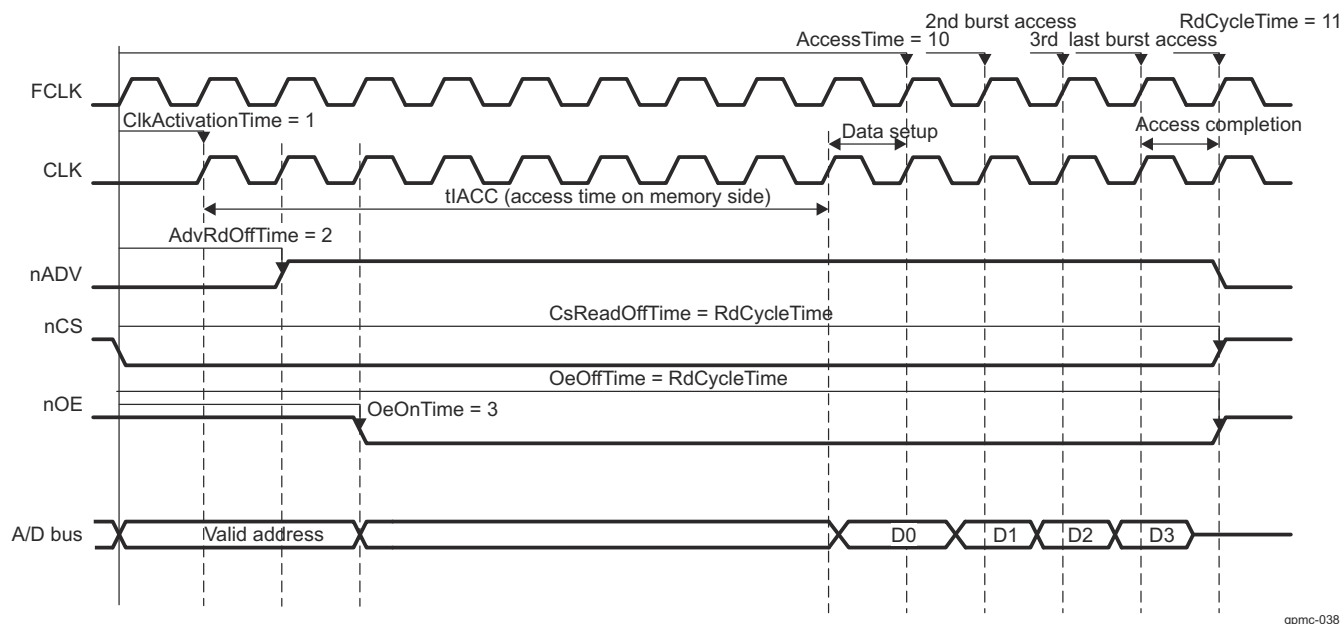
2nd burst access
RdCycleTime = 11
AccessTime = 10
3rd
last burst access
FCLK
ClkActivationTime = 1
Data setup
Access completion
CLK
tIACC (access time on memory side)
AdvRdOffTime = 2
nADV
CsReadOffTime = RdCycleTime
nCS
OeOffTime = RdCycleTime
nOE
OeOnTime = 3
A/D bus
Valid address
D0
D1
D2
D3
gpmc-038